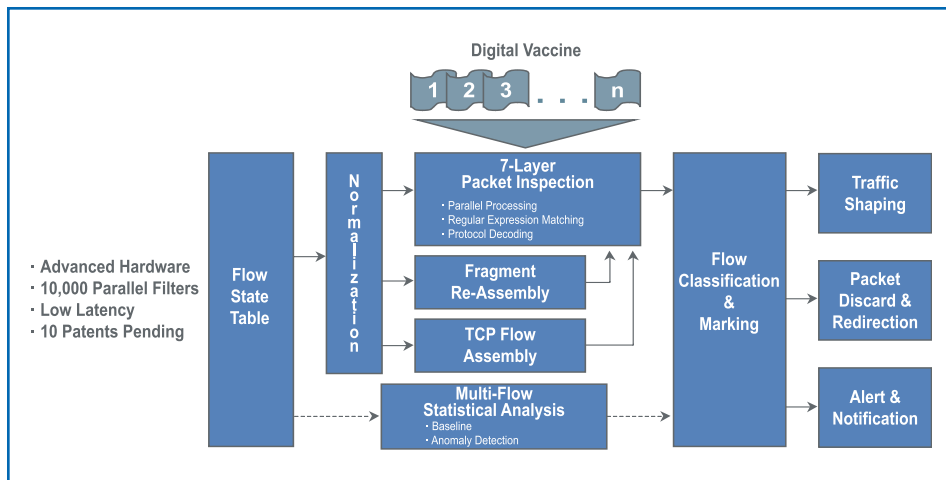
Digital Vaccine

1 2 3 . . . n

· Advanced Hardware
· 10,000 Parallel Filters
· Low Latency
· 10 Patents Pending

Flow State Table

Normalization

7-Layer Packet Inspection
· Parallel Processing
· Regular Expression Matching
· Protocol Decoding

Fragment Re-Assembly

TCP Flow Assembly

Multi-Flow Statistical Analysis
· Baseline
· Anomaly Detection

Flow Classification & Marking

Traffic Shaping

Packet Discard & Redirection

Alert & Notification